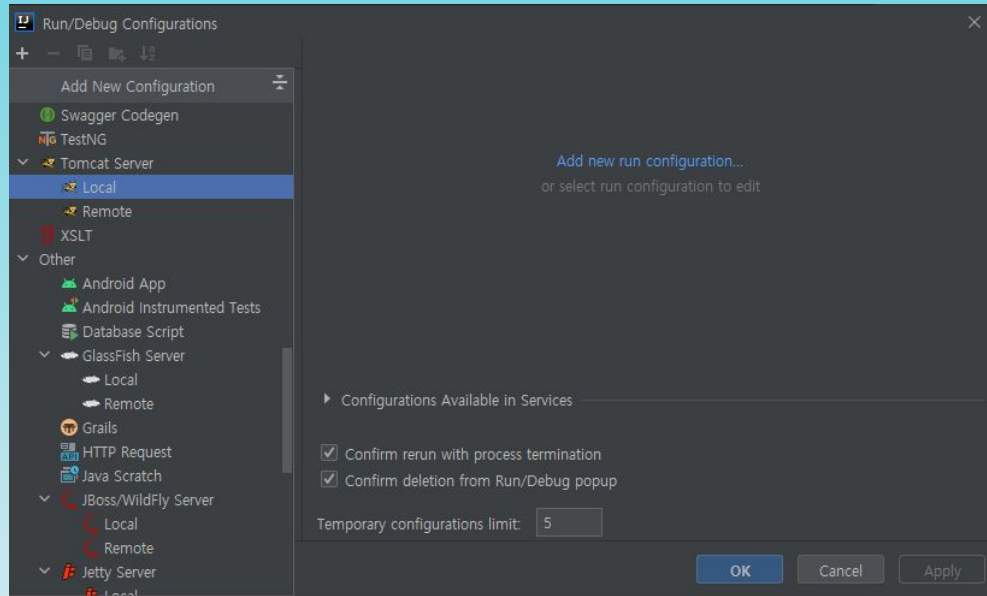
Run/Debug Configurations

+ —

Add New Configuration
Swagger Codegen
TestNG
Tomcat Server
Local
Remote
XSLT
Other
Android App
Android Instrumented Tests
Database Script
GlassFish Server
Local
Remote
Grails
HTTP Request
Java Scratch
JBoss/WildFly Server
Local
Remote
Jetty Server
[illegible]

Add new run configuration...
or select run configuration to edit

Configurations Available in Services

Confirm rerun with process termination
Confirm deletion from Run/Debug popup

Temporary configurations limit: 5

OK Cancel Apply